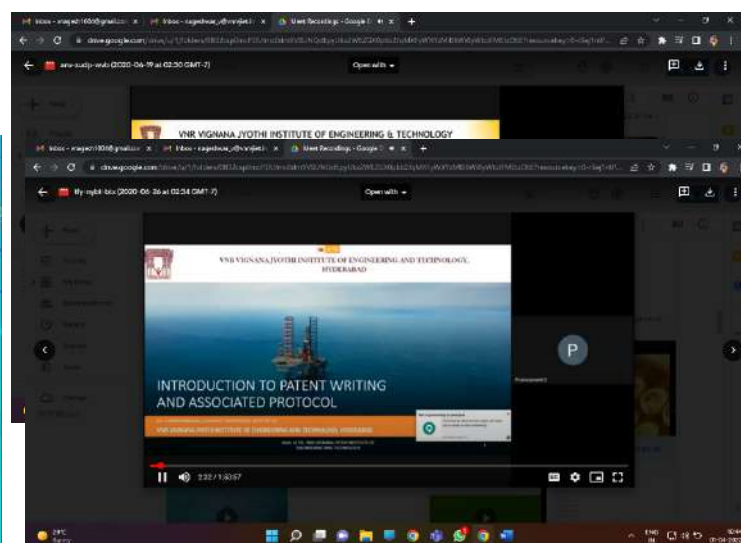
Inbox - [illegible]@gmail.com
Inbox - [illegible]
Meet Recordings - Google D
drive.google.com
anv-sudp-wvb (2020-06-19 at 02:30 GMT-7)
Open with
VNR VIGNANA JYOTHI INSTITUTE OF ENGINEERING & TECHNOLOGY

Inbox - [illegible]@gmail.com
Inbox - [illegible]
Meet Recordings - Google D
drive.google.com
tfy-nybt-bix (2020-06-26 at 02:34 GMT-7)
Open with
VNR VIGNANA JYOTHI INSTITUTE OF ENGINEERING AND TECHNOLOGY, HYDERABAD
INTRODUCTION TO PATENT WRITING AND ASSOCIATED PROTOCOL
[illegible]
VNR VIGNANA JYOTHI INSTITUTE OF ENGINEERING AND TECHNOLOGY, HYDERABAD
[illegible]
P
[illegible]
2:32 / 1:40:57
29°C
ENG IN